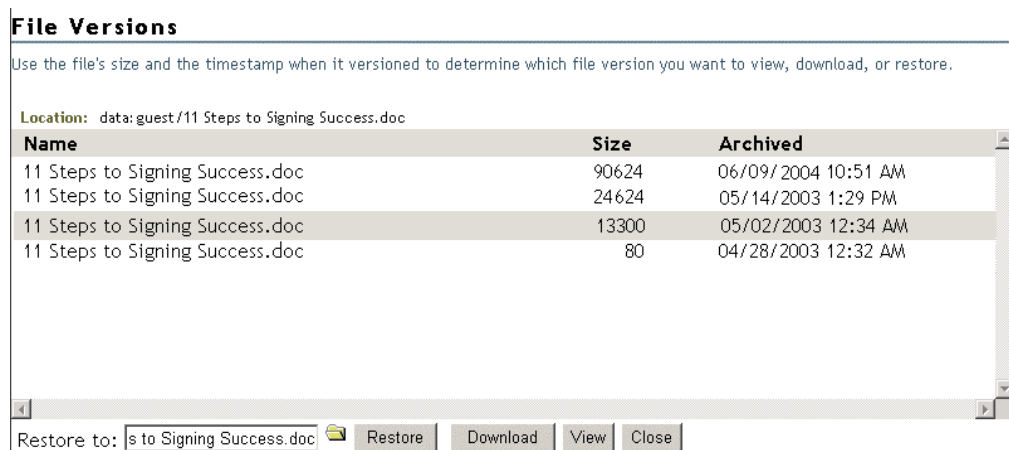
File Versions

Use the file's size and the timestamp when it versioned to determine which file version you want to view, download, or restore.

Location: data: guest/11 Steps to Signing Success.doc

| Name | Size | Archived |
|---|---|---|
| 11 Steps to Signing Success.doc | 90624 | 06/09/2004 10:51 AM |
| 11 Steps to Signing Success.doc | 24624 | 05/14/2003 1:29 PM |
| 11 Steps to Signing Success.doc | 13300 | 05/02/2003 12:34 AM |
| 11 Steps to Signing Success.doc | 80 | 04/28/2003 12:32 AM |

Restore to: s to Signing Success.doc Restore Download View Close